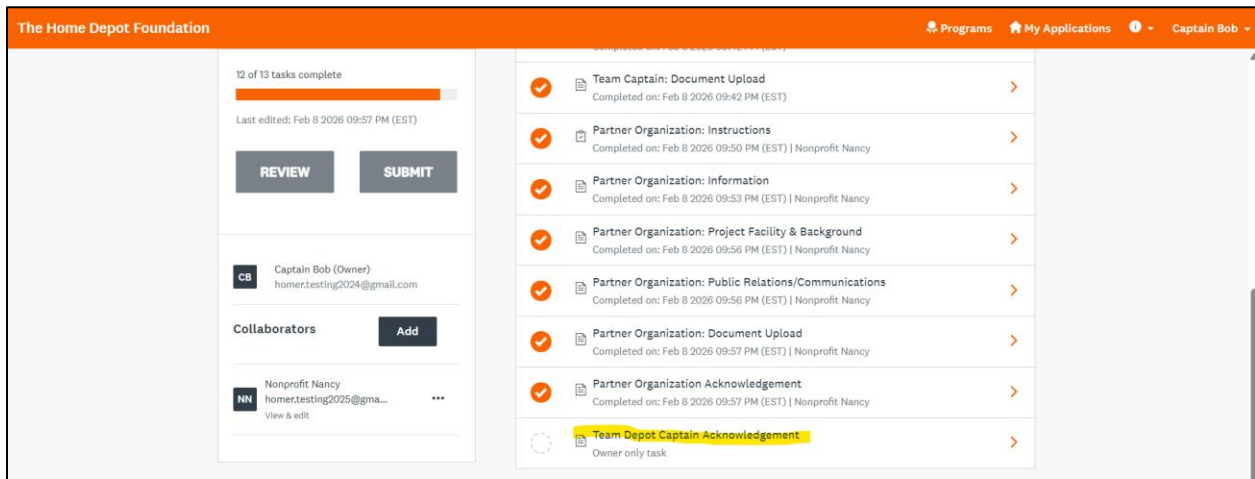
The Home Depot Foundation

Programs My Applications Captain Bob

12 of 13 tasks complete

Last edited: Feb 8 2026 09:57 PM (EST)

REVIEW SUBMIT

CB Captain Bob (Owner)
homer.testing2024@gmail.com

Collaborators Add

NN Nonprofit Nancy
homer.testing2025@gma...
View & edit

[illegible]

Team Captain: Document Upload
Completed on: Feb 8 2026 09:42 PM (EST)

Partner Organization: Instructions
Completed on: Feb 8 2026 09:50 PM (EST) | Nonprofit Nancy

Partner Organization: Information
Completed on: Feb 8 2026 09:53 PM (EST) | Nonprofit Nancy

Partner Organization: Project Facility & Background
Completed on: Feb 8 2026 09:56 PM (EST) | Nonprofit Nancy

Partner Organization: Public Relations/Communications
Completed on: Feb 8 2026 09:56 PM (EST) | Nonprofit Nancy

Partner Organization: Document Upload
Completed on: Feb 8 2026 09:57 PM (EST) | Nonprofit Nancy

Partner Organization Acknowledgement
Completed on: Feb 8 2026 09:57 PM (EST) | Nonprofit Nancy

Team Depot Captain Acknowledgement
Owner only task